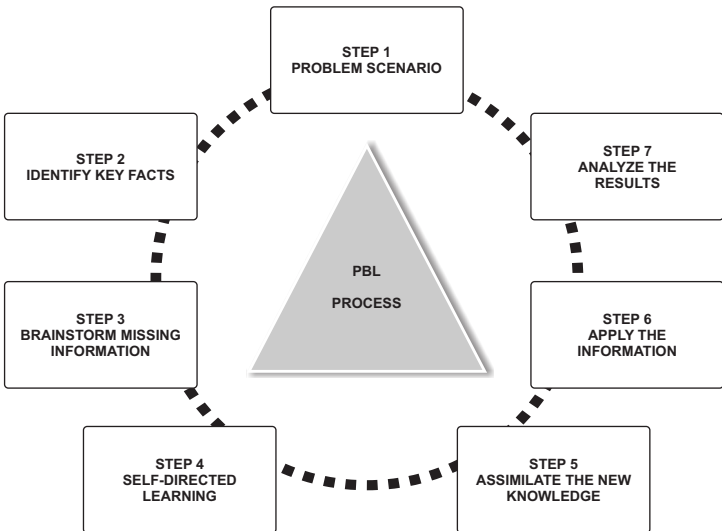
STEP 1
PROBLEM SCENARIO

STEP 2
IDENTIFY KEY FACTS

STEP 3
BRAINSTORM MISSING INFORMATION

STEP 4
SELF-DIRECTED LEARNING

STEP 5
ASSIMILATE THE NEW KNOWLEDGE

STEP 6
APPLY THE INFORMATION

STEP 7
ANALYZE THE RESULTS

PBL

PROCESS